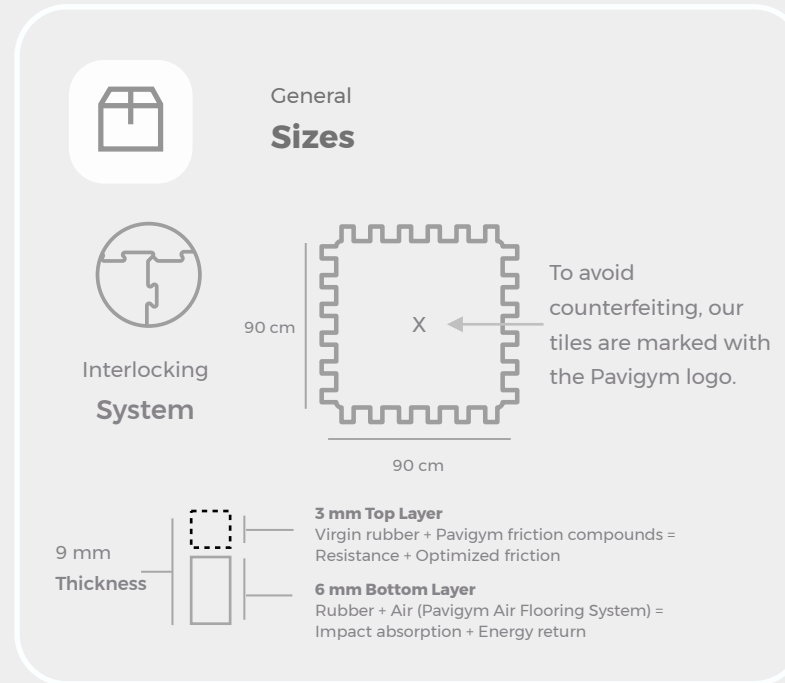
General
**Sizes**

Interlocking
System

90 cm

X

To avoid counterfeiting, our tiles are marked with the Pavigym logo.

90 cm

9 mm
Thickness

**3 mm Top Layer**
Virgin rubber + Pavigym friction compounds = Resistance + Optimized friction

**6 mm Bottom Layer**
Rubber + Air (Pavigym Air Flooring System) = Impact absorption + Energy return